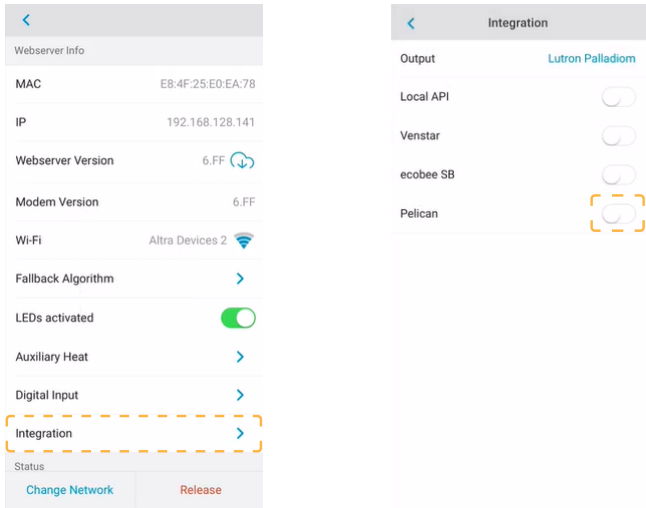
Webserver Info

| | |
|---|---|
| MAC | E8:4F:25:E0:EA:78 |
| IP | 192.168.128.141 |
| Webserver Version | 6.FF |
| Modem Version | 6.FF |
| Wi-Fi | Altra Devices 2 |
| Fallback Algorithm | |
| LEDs activated | |
| Auxiliary Heat | |
| Digital Input | |
| Integration | |

Status

Change Network

Release

Integration

| | |
|---|---|
| Output | Lutron Palladiom |
| Local API | |
| Venstar | |
| ecobee SB | |
| Pelican | |